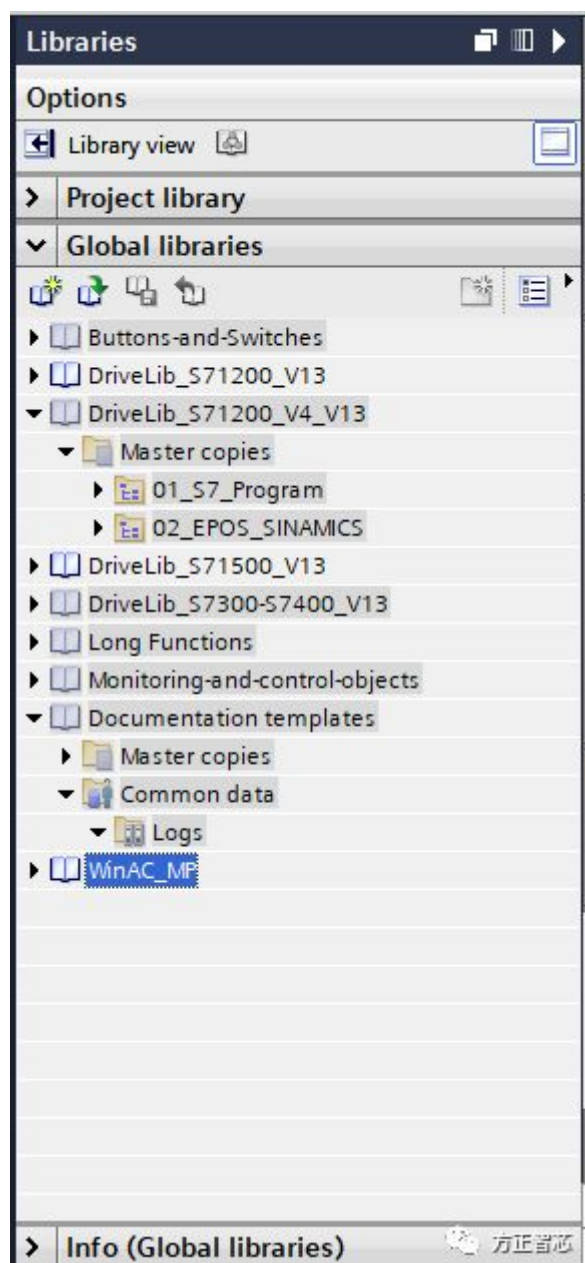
Libraries

Options

Library view

Project library

Global libraries

Buttons-and-Switches
DriveLib_S71200_V13
DriveLib_S71200_V4_V13
Master copies
01_S7_Program
02_EPOS_SINAMICS
DriveLib_S71500_V13
DriveLib_S7300-S7400_V13
Long Functions
Monitoring-and-control-objects
Documentation templates
Master copies
Common data
Logs
WinAC_MP

Info (Global libraries)

方正智芯